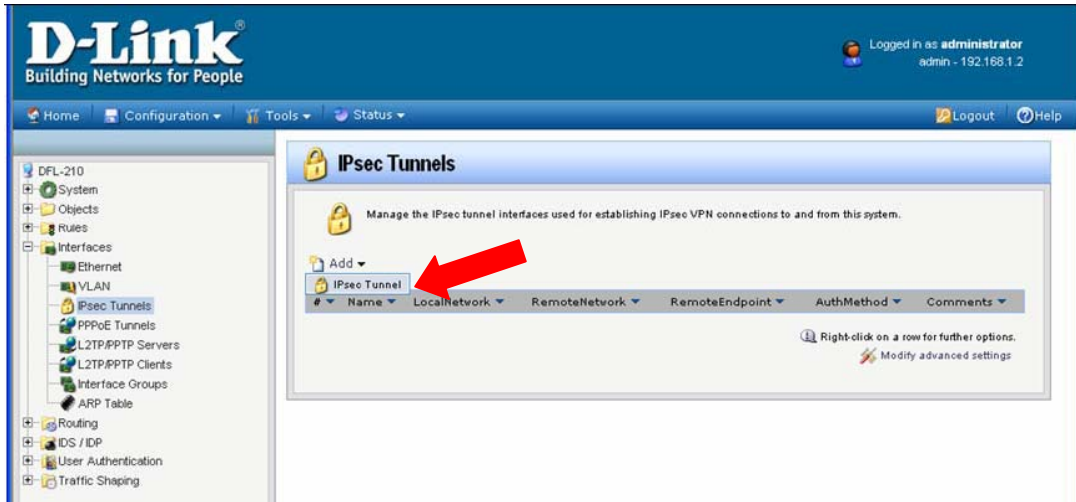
D-Link®
Building Networks for People

Logged in as administrator
admin - 192.168.1.2

Home Configuration ▾ Tools ▾ Status ▾ Logout Help

DFL-210
System
Objects
Rules
Interfaces
Ethernet
VLAN
IPsec Tunnels
PPPoE Tunnels
L2TP/PPTP Servers
L2TP/PPTP Clients
Interface Groups
ARP Table
Routing
IDS / IDP
User Authentication
Traffic Shaping

IPsec Tunnels

Manage the IPsec tunnel interfaces used for establishing IPsec VPN connections to and from this system.

Add ▾
IPsec Tunnel

| # ▾ | Name ▾ | LocalNetwork ▾ | RemoteNetwork ▾ | RemoteEndpoint ▾ | AuthMethod ▾ | Comments ▾ |
|---|---|---|---|---|---|---|

Right-click on a row for further options.
Modify advanced settings